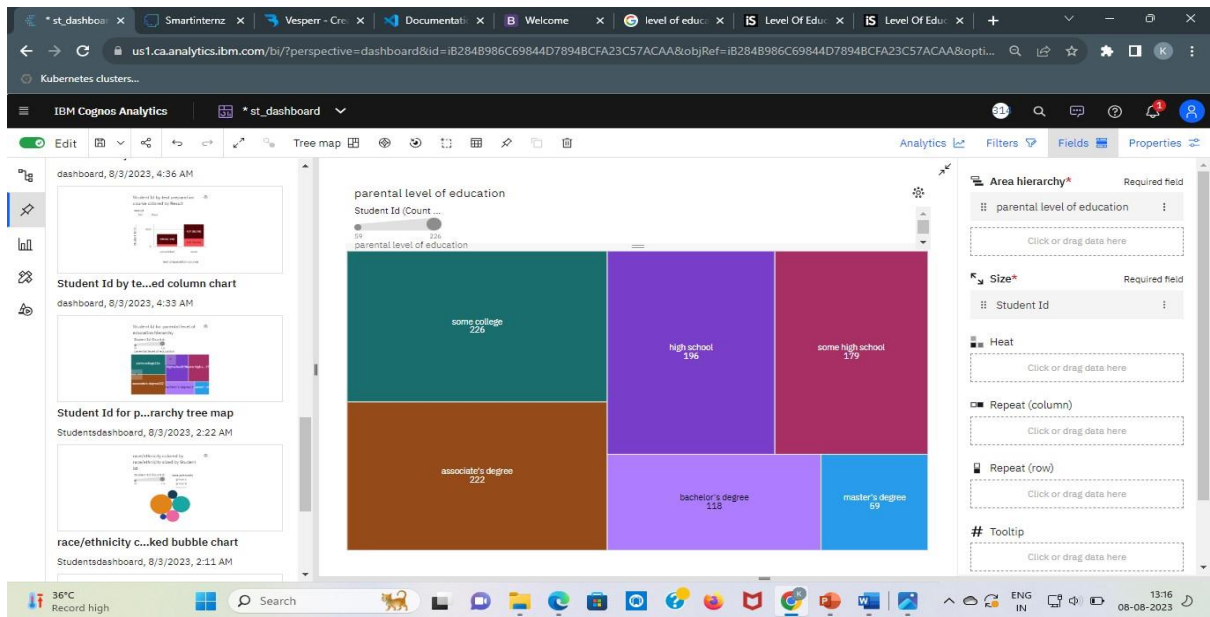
* st_dashboar ×
Smartinternz ×
Vesperr - Cre ×
Documentati ×
B Welcome ×
level of educ ×
iS Level Of Educ ×
iS Level Of Educ ×
+

us1.ca.analytics.ibm.com/bi/?perspective=dashboard&id=iB284B986C69844D7894BCFA23C57ACAA&objRef=iB284B986C69844D7894BCFA23C57ACAA&opti...

Kubernetes clusters...

IBM Cognos Analytics
* st_dashboard

Edit
Tree map
Analytics
Filters
Fields
Properties

dashboard, 8/3/2023, 4:36 AM

Student Id by te...ed column chart
dashboard, 8/3/2023, 4:33 AM

Student Id for p...rarchy tree map
Studentsdashboard, 8/3/2023, 2:22 AM

race/ethnicity c...ked bubble chart
Studentsdashboard, 8/3/2023, 2:11 AM

parental level of education
Student Id (Count ...
59
226
parental level of education

some college
226
high school
196
some high school
179
associate's degree
222
bachelor's degree
118
master's degree
59

Area hierarchy*
Required field
parental level of education
Click or drag data here
Size*
Required field
Student Id
Heat
Click or drag data here
Repeat (column)
Click or drag data here
Repeat (row)
Click or drag data here
# Tooltip
Click or drag data here

36°C
Record high
Search
ENG
IN
13:16
08-08-2023